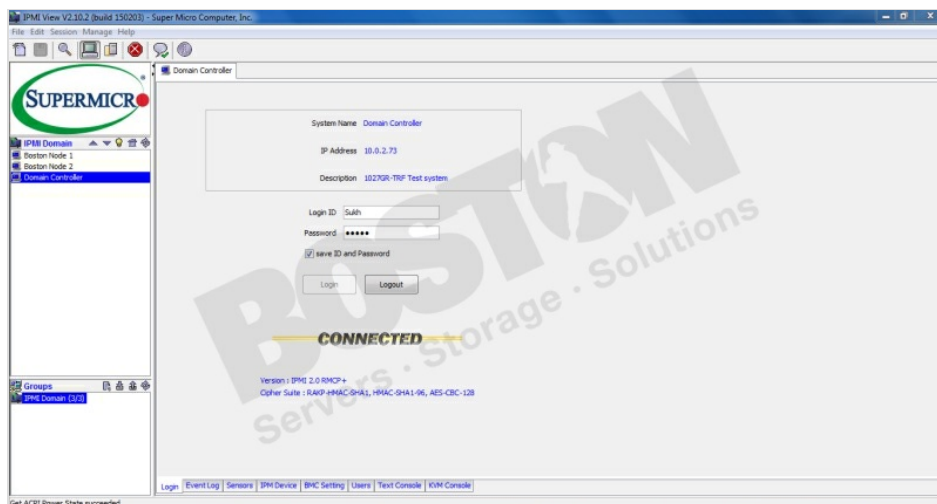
IPMI View V2.10.2 (build 150203) - Super Micro Computer, Inc.

File Edit Session Manage Help

SUPERMICRO

IPMI Domain

Boston Node 1

Boston Node 2

Domain Controller

Groups

IPMI Domain (3/3)

Domain Controller

System Name Domain Controller

IP Address 10.0.2.73

Description 1027GR-TRF Test system

Login ID Sukh

Password •••••

save ID and Password

Login

Logout

CONNECTED

Version : IPMI 2.0 RMCP+

Cipher Suite : RAKP-HMAC-SHA1, HMAC-SHA1-96, AES-CBC-128

BOSTON

Servers · Storage · Solutions

Login | Event Log | Sensors | IPM Device | BMC Setting | Users | Text Console | KVM Console

Get ACPI Power State succeeded